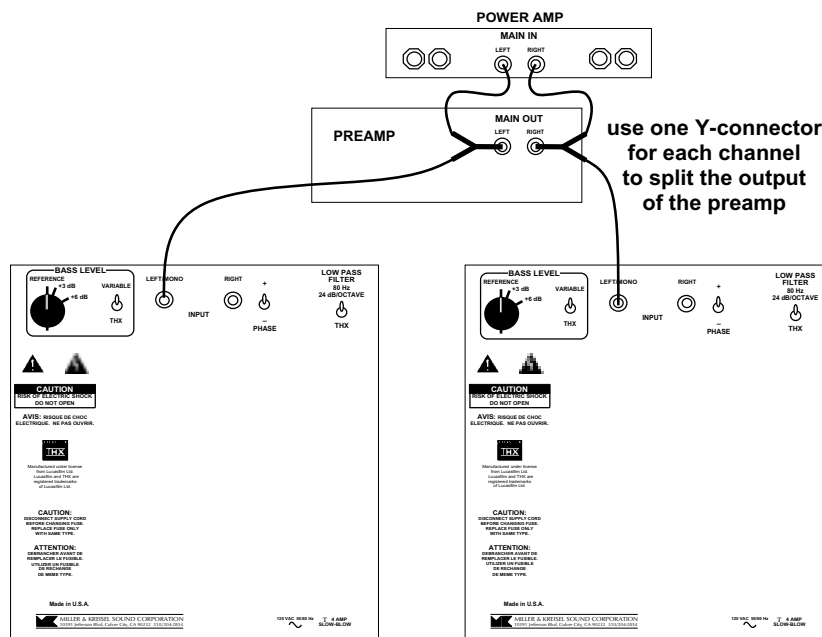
POWER AMP
MAIN IN
LEFT RIGHT

PREAMP
MAIN OUT
LEFT RIGHT

use one Y-connector for each channel to split the output of the preamp

BASS LEVEL
REFERENCE +3 dB +6 dB
VARIABLE
THX
LEFT/MONO
RIGHT
INPUT
+
–
PHASE
LOW PASS FILTER 80 Hz 24 dB/OCTAVE
THX

CAUTION
RISK OF ELECTRIC SHOCK
DO NOT OPEN

AVIS: RISQUE DE CHOC ELECTRIQUE. NE PAS OUVRIR.

THX
Manufactured under license from Lucasfilm Ltd. Lucasfilm and THX are registered trademarks of Lucasfilm Ltd.

CAUTION:
DISCONNECT SUPPLY CORD BEFORE CHANGING FUSE. REPLACE FUSE ONLY WITH SAME TYPE.

ATTENTION:
DEBRANCHER AVANT DE REMPLACER LE FUSIBLE. UTILIZER UN FUSIBLE DE RECHANGE DE MEME TYPE.

Made in U.S.A.
MILLER & KREISEL SOUND CORPORATION
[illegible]
120 VAC 60/60 Hz
4 AMP SLOW-BLOW

BASS LEVEL
REFERENCE +3 dB +6 dB
VARIABLE
THX
LEFT/MONO
RIGHT
INPUT
+
–
PHASE
LOW PASS FILTER 80 Hz 24 dB/OCTAVE
THX

CAUTION
RISK OF ELECTRIC SHOCK
DO NOT OPEN

AVIS: RISQUE DE CHOC ELECTRIQUE. NE PAS OUVRIR.

THX
Manufactured under license from Lucasfilm Ltd. Lucasfilm and THX are registered trademarks of Lucasfilm Ltd.

CAUTION:
DISCONNECT SUPPLY CORD BEFORE CHANGING FUSE. REPLACE FUSE ONLY WITH SAME TYPE.

ATTENTION:
DEBRANCHER AVANT DE REMPLACER LE FUSIBLE. UTILIZER UN FUSIBLE DE RECHANGE DE MEME TYPE.

Made in U.S.A.
MILLER & KREISEL SOUND CORPORATION
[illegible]
120 VAC 60/60 Hz
4 AMP SLOW-BLOW